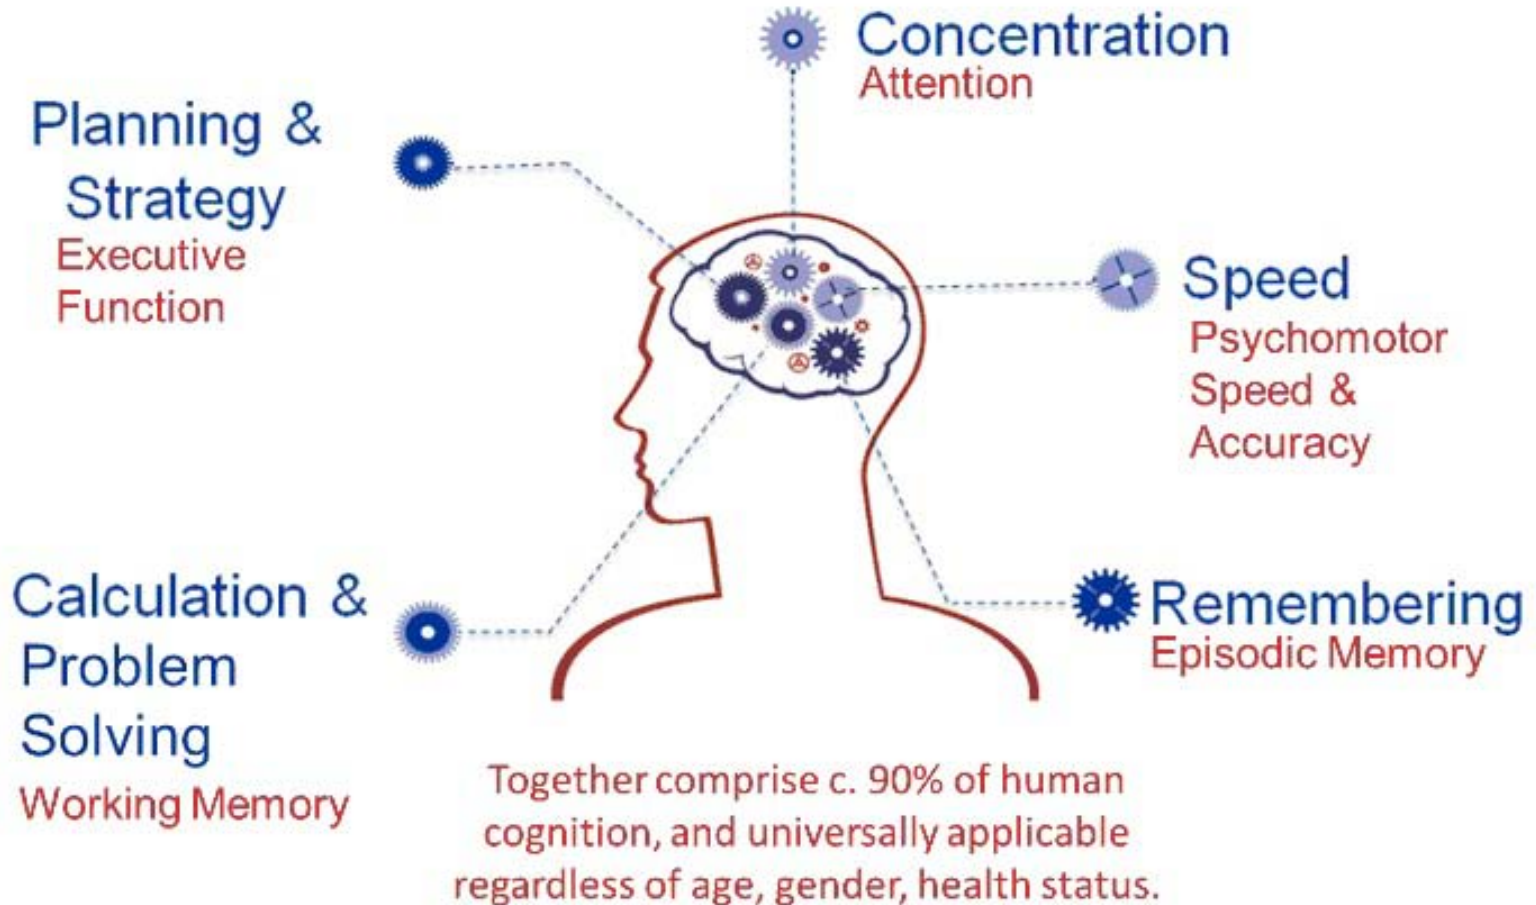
Concentration
Attention

Planning & Strategy
Executive Function

Speed
Psychomotor Speed & Accuracy

Calculation & Problem Solving
Working Memory

Remembering
Episodic Memory

Together comprise c. 90% of human cognition, and universally applicable regardless of age, gender, health status.